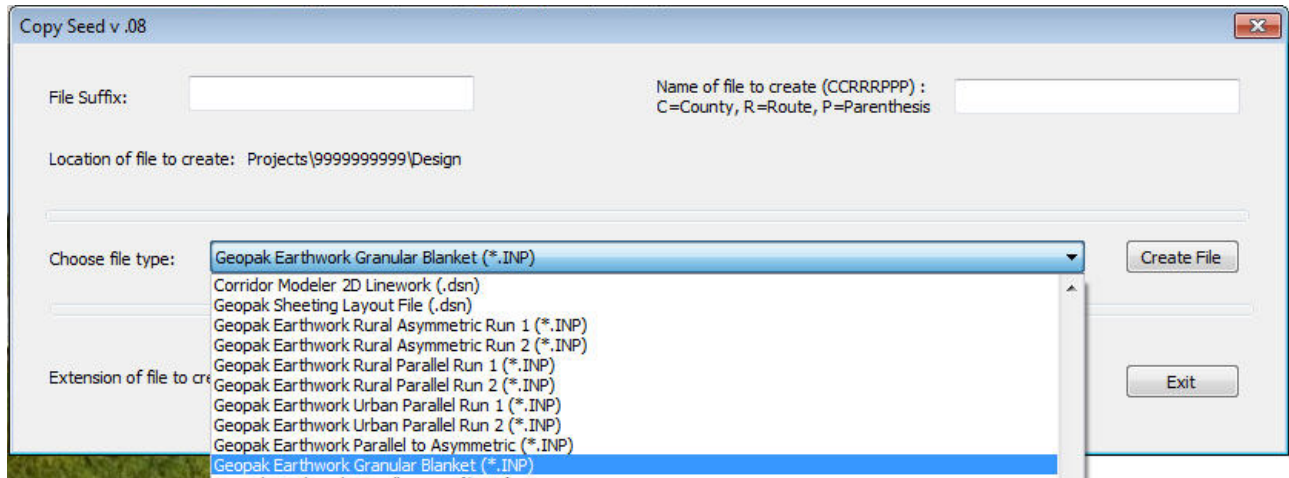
Copy Seed v .08

File Suffix:

Name of file to create (CCRRRPPP) :
C=County, R=Route, P=Parenthesis

Location of file to create: Projects\9999999999\Design

Choose file type:

Geopak Earthwork Granular Blanket (*.INP)

Create File

Corridor Modeler 2D Linework (.dsn)
Geopak Sheeting Layout File (.dsn)
Geopak Earthwork Rural Asymmetric Run 1 (*.INP)
Geopak Earthwork Rural Asymmetric Run 2 (*.INP)
Geopak Earthwork Rural Parallel Run 1 (*.INP)
Geopak Earthwork Rural Parallel Run 2 (*.INP)
Geopak Earthwork Urban Parallel Run 1 (*.INP)
Geopak Earthwork Urban Parallel Run 2 (*.INP)
Geopak Earthwork Parallel to Asymmetric (*.INP)
Geopak Earthwork Granular Blanket (*.INP)

Extension of file to cre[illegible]

Exit